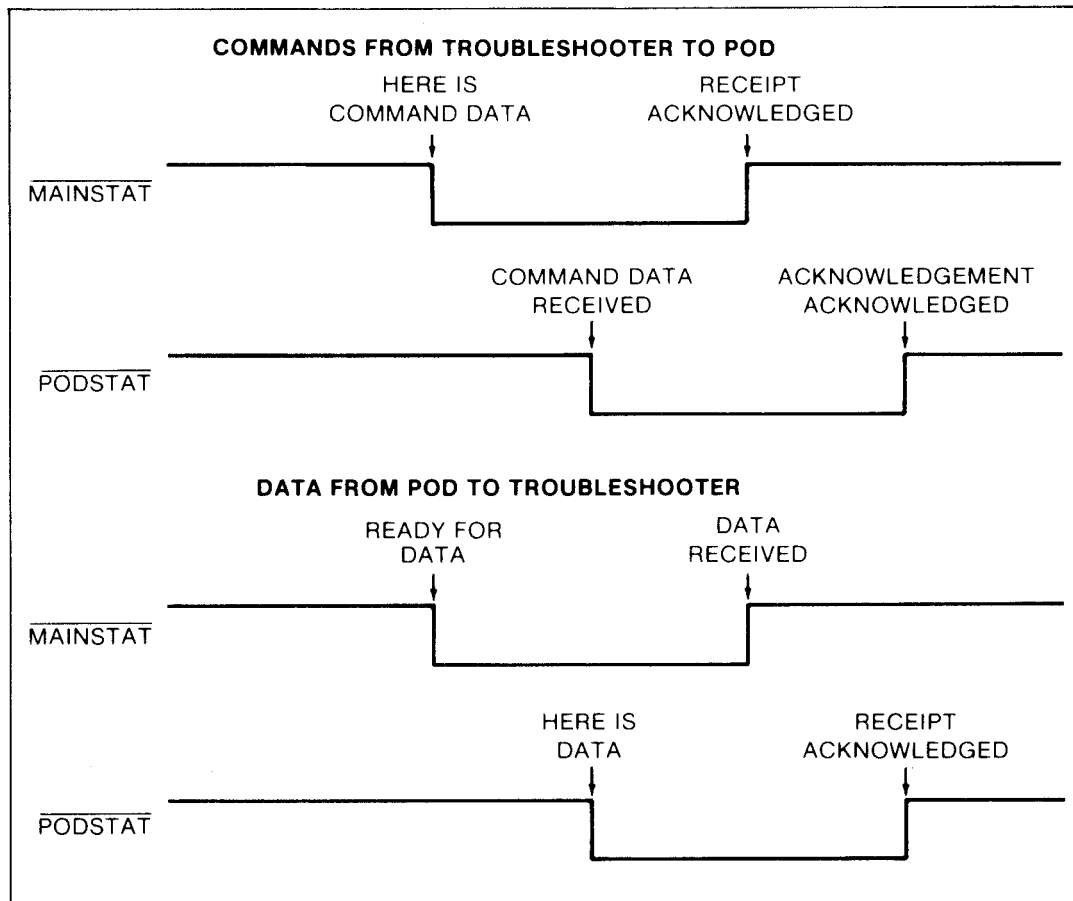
COMMANDS FROM TROUBLESHOOTER TO POD

HERE IS COMMAND DATA

RECEIPT ACKNOWLEDGED

$\overline{\text{MAINSTAT}}$

COMMAND DATA RECEIVED

ACKNOWLEDGEMENT ACKNOWLEDGED

$\overline{\text{PODSTAT}}$

DATA FROM POD TO TROUBLESHOOTER

READY FOR DATA

DATA RECEIVED

$\overline{\text{MAINSTAT}}$

HERE IS DATA

RECEIPT ACKNOWLEDGED

$\overline{\text{PODSTAT}}$